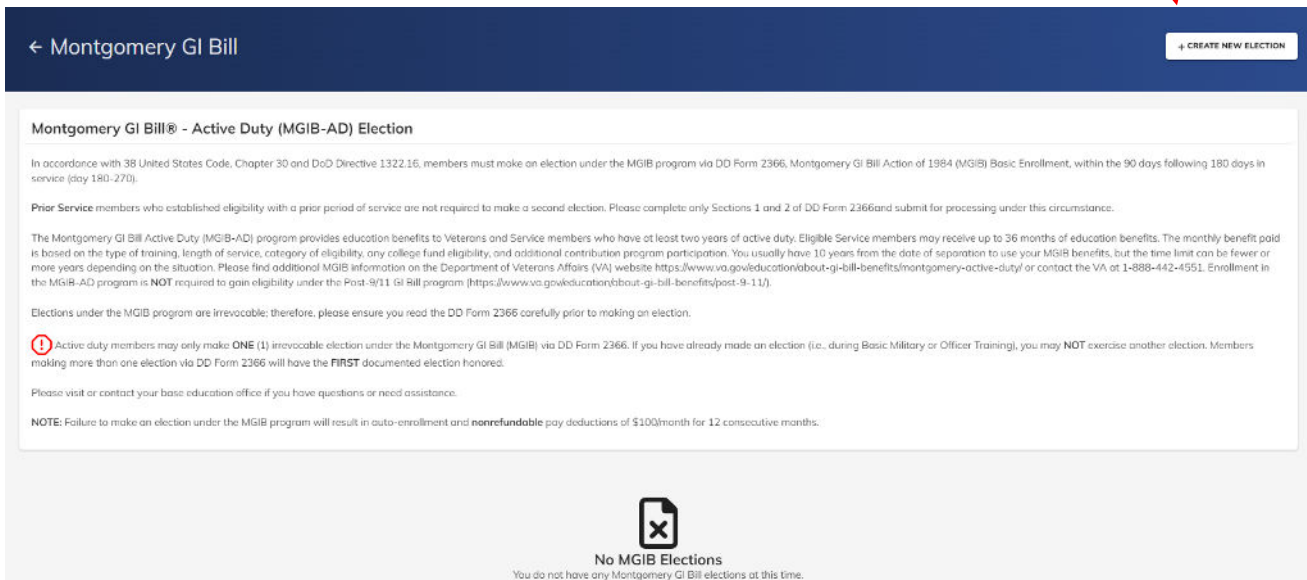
← Montgomery GI Bill

+ CREATE NEW ELECTION

Montgomery GI Bill® - Active Duty (MGIB-AD) Election

In accordance with 38 United States Code, Chapter 30 and DoD Directive 1322.16, members must make an election under the MGIB program via DD Form 2366, Montgomery GI Bill Action of 1984 (MGIB) Basic Enrollment, within the 90 days following 180 days in service (day 180-270).

Prior Service members who established eligibility with a prior period of service are not required to make a second election. Please complete only Sections 1 and 2 of DD Form 2366and submit for processing under this circumstance.

The Montgomery GI Bill Active Duty (MGIB-AD) program provides education benefits to Veterans and Service members who have at least two years of active duty. Eligible Service members may receive up to 36 months of education benefits. The monthly benefit paid is based on the type of training, length of service, category of eligibility, any college fund eligibility, and additional contribution program participation. You usually have 10 years from the date of separation to use your MGIB benefits, but the time limit can be fewer or more years depending on the situation. Please find additional MGIB information on the Department of Veterans Affairs (VA) website https://www.va.gov/education/about-gi-bill-benefits/montgomery-active-duty/ or contact the VA at 1-888-442-4551. Enrollment in the MGIB-AD program is NOT required to gain eligibility under the Post-9/11 GI Bill program (https://www.va.gov/education/about-gi-bill-benefits/post-9-11/).

Elections under the MGIB program are irrevocable; therefore, please ensure you read the DD Form 2366 carefully prior to making an election.

! Active duty members may only make ONE (1) irrevocable election under the Montgomery GI Bill (MGIB) via DD Form 2366. If you have already made an election (i.e., during Basic Military or Officer Training), you may NOT exercise another election. Members making more than one election via DD Form 2366 will have the FIRST documented election honored.

Please visit or contact your base education office if you have questions or need assistance.

NOTE: Failure to make an election under the MGIB program will result in auto-enrollment and nonrefundable pay deductions of $100/month for 12 consecutive months.

No MGIB Elections
You do not have any Montgomery GI Bill elections at this time.